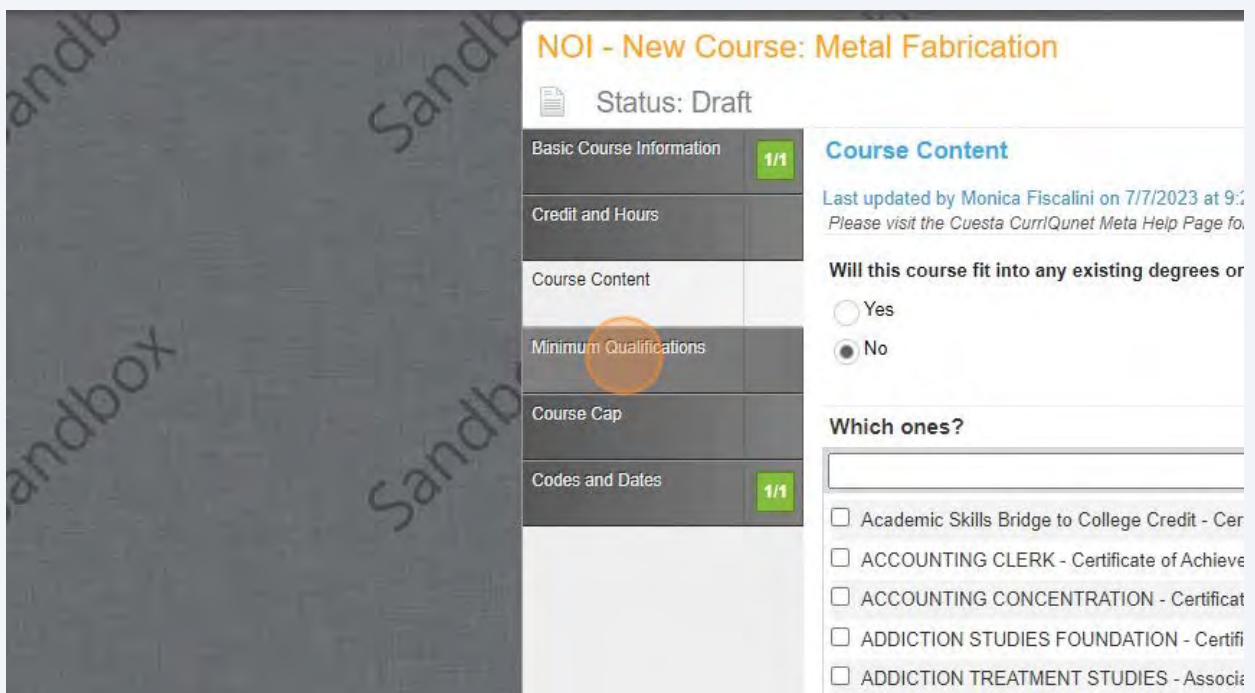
andb Sandb Sandbox Sandb andbox Sandb

NOI - New Course: Metal Fabrication

Status: Draft

Basic Course Information 1/1

Credit and Hours

Course Content

Minimum Qualifications

Course Cap

Codes and Dates 1/1

Course Content

Last updated by Monica Fiscalini on 7/7/2023 at 9:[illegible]

Please visit the Cuesta CurrIQunet Meta Help Page fo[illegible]

Will this course fit into any existing degrees or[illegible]

Yes

No

Which ones?

Academic Skills Bridge to College Credit - Cer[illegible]

ACCOUNTING CLERK - Certificate of Achieve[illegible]

ACCOUNTING CONCENTRATION - Certificat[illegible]

ADDICTION STUDIES FOUNDATION - Certifi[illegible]

ADDICTION TREATMENT STUDIES - Associa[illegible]